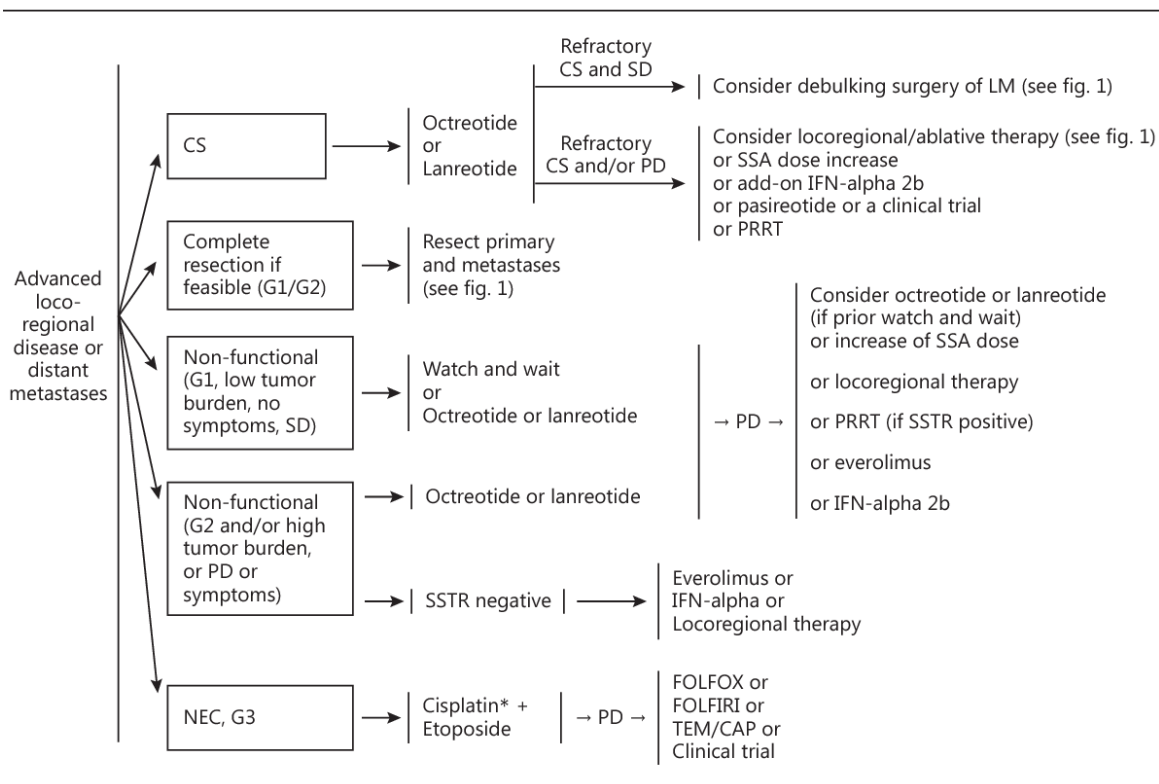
Advanced loco-regional disease or distant metastases

CS

Octreotide or Lanreotide

Refractory CS and SD

Consider debulking surgery of LM (see fig. 1)

Refractory CS and/or PD

Consider locoregional/ablative therapy (see fig. 1) or SSA dose increase or add-on IFN-alpha 2b or pasireotide or a clinical trial or PRRT

Complete resection if feasible (G1/G2)

Resect primary and metastases (see fig. 1)

Non-functional (G1, low tumor burden, no symptoms, SD)

Watch and wait or Octreotide or lanreotide

Non-functional (G2 and/or high tumor burden, or PD or symptoms)

Octreotide or lanreotide

→ PD →

Consider octreotide or lanreotide (if prior watch and wait) or increase of SSA dose

or locoregional therapy

or PRRT (if SSTR positive)

or everolimus

or IFN-alpha 2b

SSTR negative

Everolimus or IFN-alpha or Locoregional therapy

NEC, G3

Cisplatin* + Etoposide

→ PD →

FOLFOX or FOLFIRI or TEM/CAP or Clinical trial